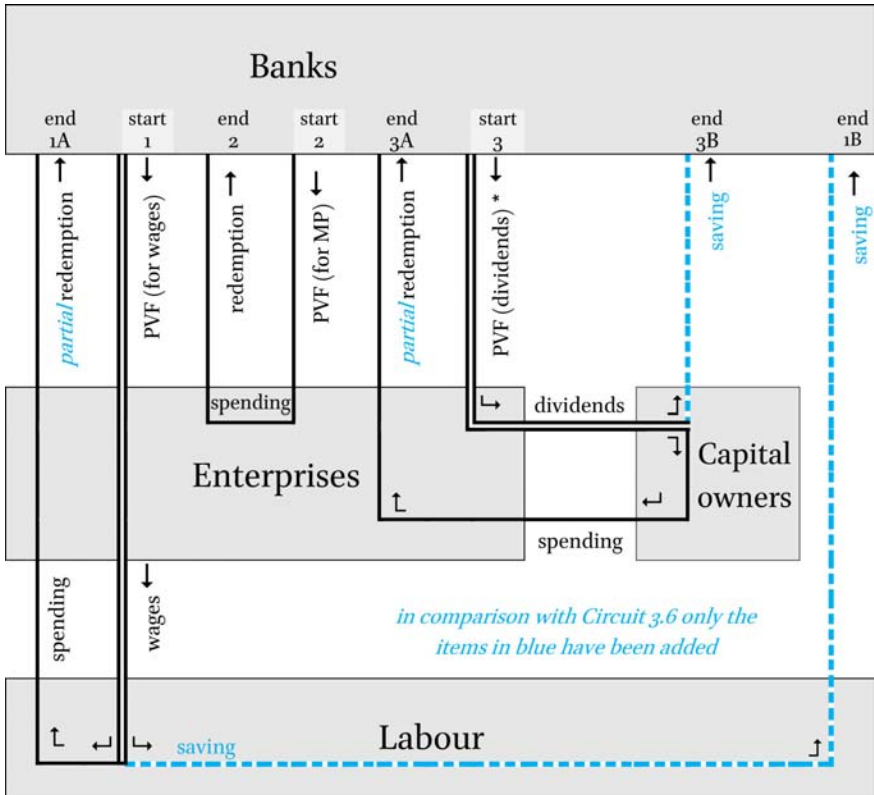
Banks

end 1A

start 1

end 2

start 2

end 3A

start 3

end 3B

end 1B

partial redemption

PVF (for wages)

redemption

PVF (for MP)

partial redemption

PVF (dividends) *

saving

saving

spending

dividends

Enterprises

Capital owners

spending

spending

wages

in comparison with Circuit 3.6 only the items in blue have been added

Labour

saving